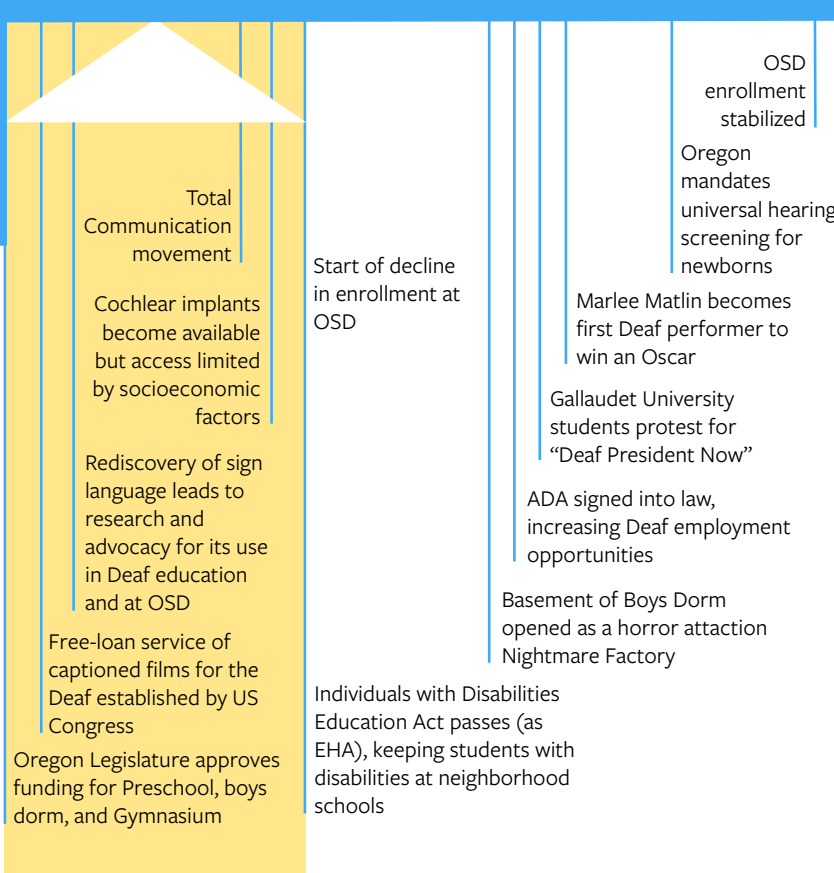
OSD enrollment stabilized

Oregon mandates universal hearing screening for newborns

Total Communication movement

Start of decline in enrollment at OSD

Marlee Matlin becomes first Deaf performer to win an Oscar

Cochlear implants become available but access limited by socioeconomic factors

Gallaudet University students protest for "Deaf President Now"

Rediscovery of sign language leads to research and advocacy for its use in Deaf education and at OSD

ADA signed into law, increasing Deaf employment opportunities

Basement of Boys Dorm opened as a horror attaction Nightmare Factory

Free-loan service of captioned films for the Deaf established by US Congress

Individuals with Disabilities Education Act passes (as EHA), keeping students with disabilities at neighborhood schools

Oregon Legislature approves funding for Preschool, boys dorm, and Gymnasium